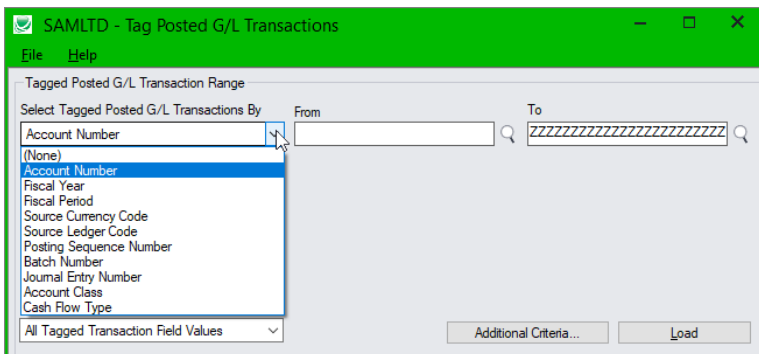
SAMLTD - Tag Posted G/L Transactions

File Help

Tagged Posted G/L Transaction Range

Select Tagged Posted G/L Transactions By

From

To

Account Number

ZZZZZZZZZZZZZZZZZZZZZZZ

(None)
Account Number
Fiscal Year
Fiscal Period
Source Currency Code
Source Ledger Code
Posting Sequence Number
Batch Number
Journal Entry Number
Account Class
Cash Flow Type

All Tagged Transaction Field Values

Additional Criteria...

Load